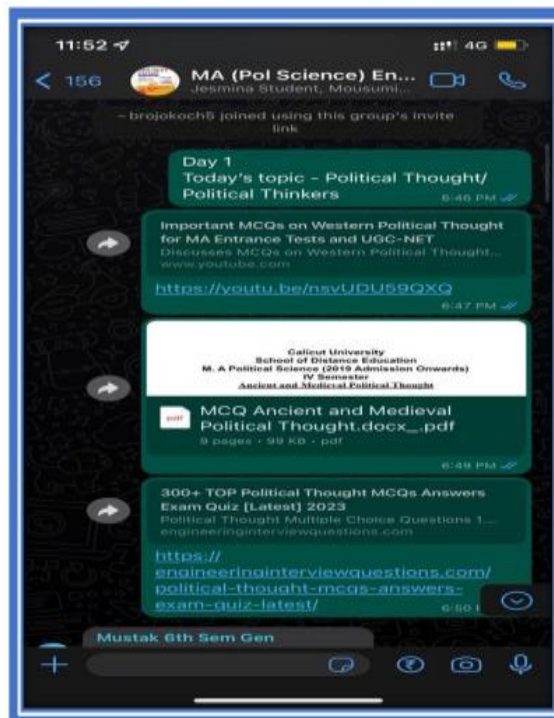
11:52

4G

156

MA (Pol Science) En...

Jesmina Student, Mousumi...

~ brojokoch5 joined using this group's invite link

Day 1
Today's topic - Political Thought/ Political Thinkers

6:46 PM

Important MCQs on Western Political Thought for MA Entrance Tests and UGC-NET

Discusses MCQs on Western Political Thought...

www.youtube.com

https://youtu.be/nsvUDU59QXQ

6:47 PM

Calicut University
School of Distance Education
M. A Political Science (2019 Admission Onwards)
IV Semester
Ancient and Medieval Political Thought

PDF

MCQ Ancient and Medieval Political Thought.docx_.pdf

9 pages • 99 KB • pdf

6:49 PM

300+ TOP Political Thought MCQs Answers Exam Quiz [Latest] 2023

Political Thought Multiple Choice Questions 1...

engineeringinterviewquestions.com

https://engineeringinterviewquestions.com/political-thought-mcqs-answers-exam-quiz-latest/

6:50 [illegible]

Mustak 6th Sem Gen